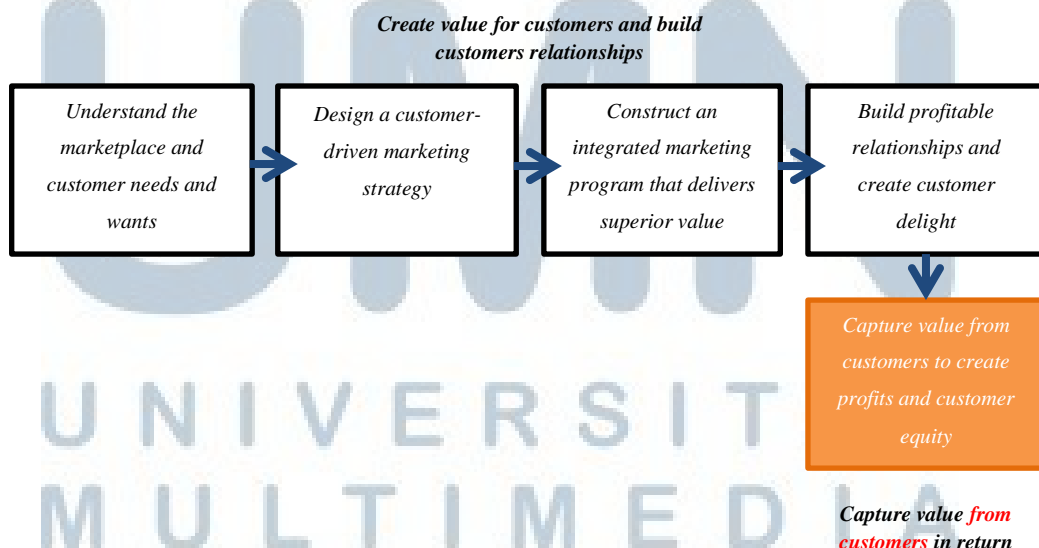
Create value for customers and build customers relationships

Understand the marketplace and customer needs and wants

Design a customer-driven marketing strategy

Construct an integrated marketing program that delivers superior value

Build profitable relationships and create customer delight

Capture value from customers to create profits and customer equity

UNIVERSITAS
MULTIMEDIA

Capture value from customers in return